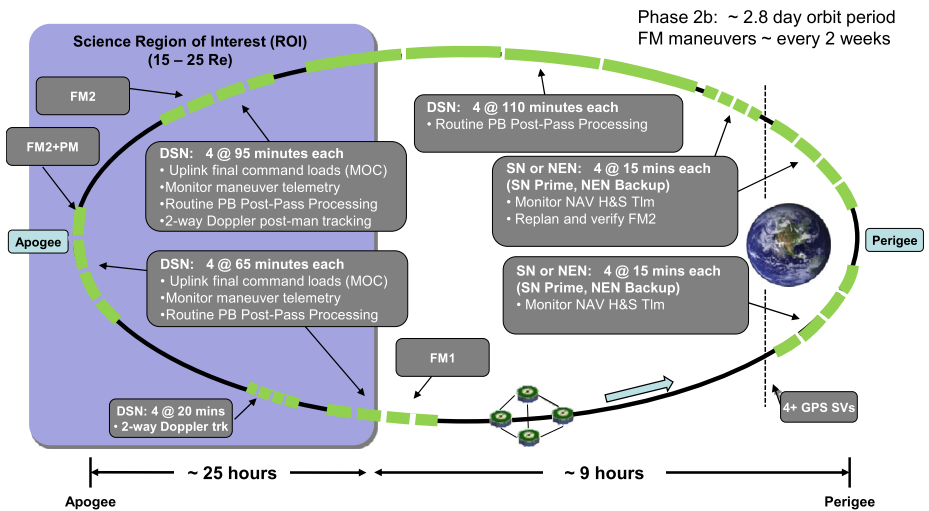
Phase 2b: ~ 2.8 day orbit period
FM maneuvers ~ every 2 weeks

Science Region of Interest (ROI)
(15 – 25 Re)

FM2

FM2+PM

Apogee

DSN: 4 @ 95 minutes each
• Uplink final command loads (MOC)
•Monitor maneuver telemetry
•Routine PB Post-Pass Processing
•2-way Doppler post-man tracking

DSN: 4 @ 65 minutes each
• Uplink final command loads (MOC)
•Monitor maneuver telemetry
•Routine PB Post-Pass Processing

DSN: 4 @ 20 mins
• 2-way Doppler trk

DSN: 4 @ 110 minutes each
• Routine PB Post-Pass Processing

SN or NEN: 4 @ 15 mins each
(SN Prime, NEN Backup)
• Monitor NAV H&S Tlm
• Replan and verify FM2

Perigee

SN or NEN: 4 @ 15 mins each
(SN Prime, NEN Backup)
• Monitor NAV H&S Tlm

FM1

4+ GPS SVs

~ 25 hours

~ 9 hours

Apogee

Perigee